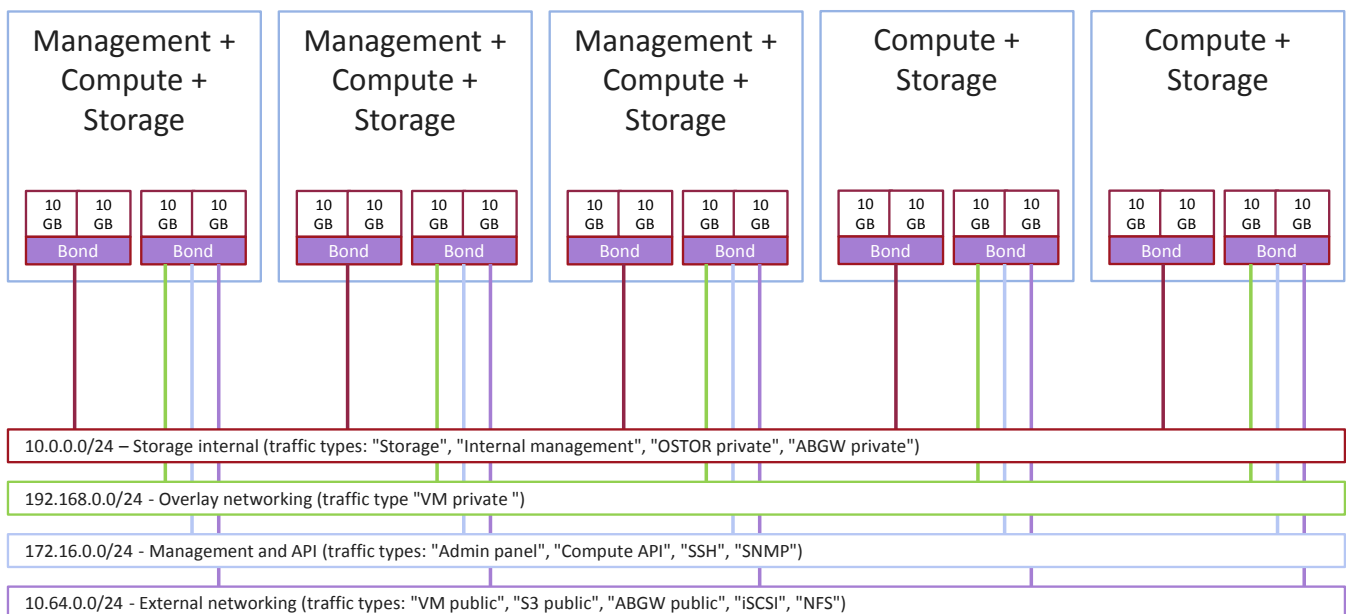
Management + Compute + Storage

10 GB | 10 GB
Bond

10 GB | 10 GB
Bond

Management + Compute + Storage

10 GB | 10 GB
Bond

10 GB | 10 GB
Bond

Management + Compute + Storage

10 GB | 10 GB
Bond

10 GB | 10 GB
Bond

Compute + Storage

10 GB | 10 GB
Bond

10 GB | 10 GB
Bond

Compute + Storage

10 GB | 10 GB
Bond

10 GB | 10 GB
Bond

10.0.0.0/24 – Storage internal (traffic types: "Storage", "Internal management", "OSTOR private", "ABGW private")

192.168.0.0/24 - Overlay networking (traffic type "VM private ")

172.16.0.0/24 - Management and API (traffic types: "Admin panel", "Compute API", "SSH", "SNMP")

10.64.0.0/24 - External networking (traffic types: "VM public", "S3 public", "ABGW public", "iSCSI", "NFS")